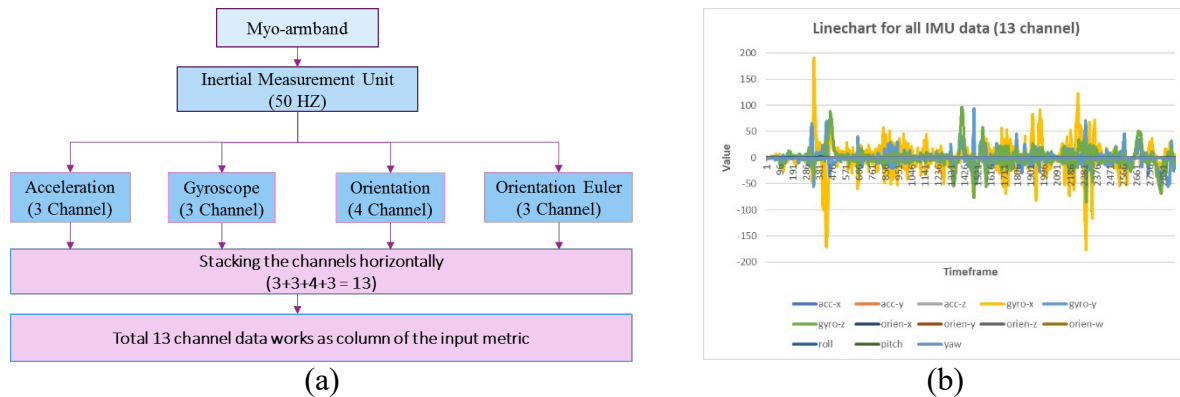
Myo-armband

Inertial Measurement Unit
(50 HZ)

Acceleration
(3 Channel)

Gyroscope
(3 Channel)

Orientation
(4 Channel)

Orientation Euler
(3 Channel)

Stacking the channels horizontally
(3+3+4+3 = 13)

Total 13 channel data works as column of the input metric

(a)

Linechart for all IMU data (13 channel)

200
150
100
50
0
-50
-100
-150
-200

Value

Timeframe

acc-x
acc-y
acc-z
gyro-x
gyro-y
gyro-z
orien-x
orien-y
orien-z
orien-w
roll
pitch
yaw

(b)